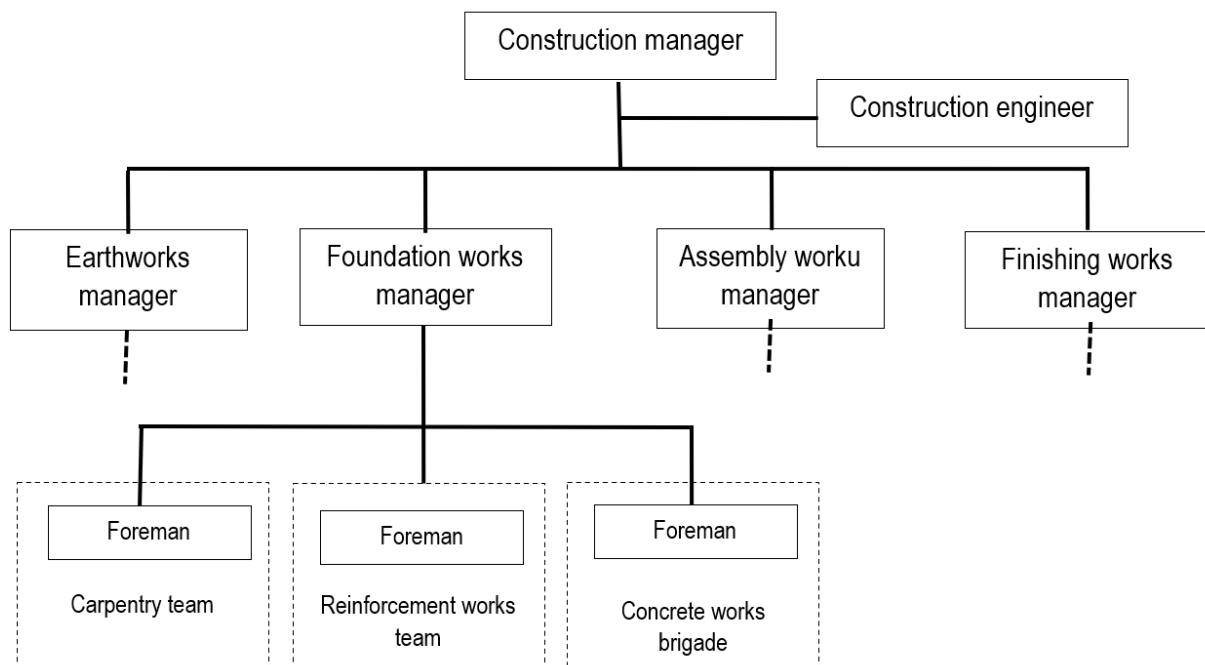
Construction manager

Construction engineer

Earthworks manager

Foundation works manager

Assembly worku manager

Finishing works manager

Foreman

Carpentry team

Foreman

Reinforcement works team

Foreman

Concrete works brigade